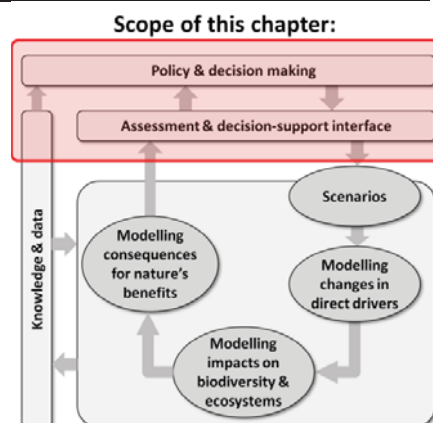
Scope of this chapter:

Policy & decision making

Assessment & decision-support interface

Knowledge & data

Scenarios

Modelling consequences for nature's benefits

Modelling changes in direct drivers

Modelling impacts on biodiversity & ecosystems